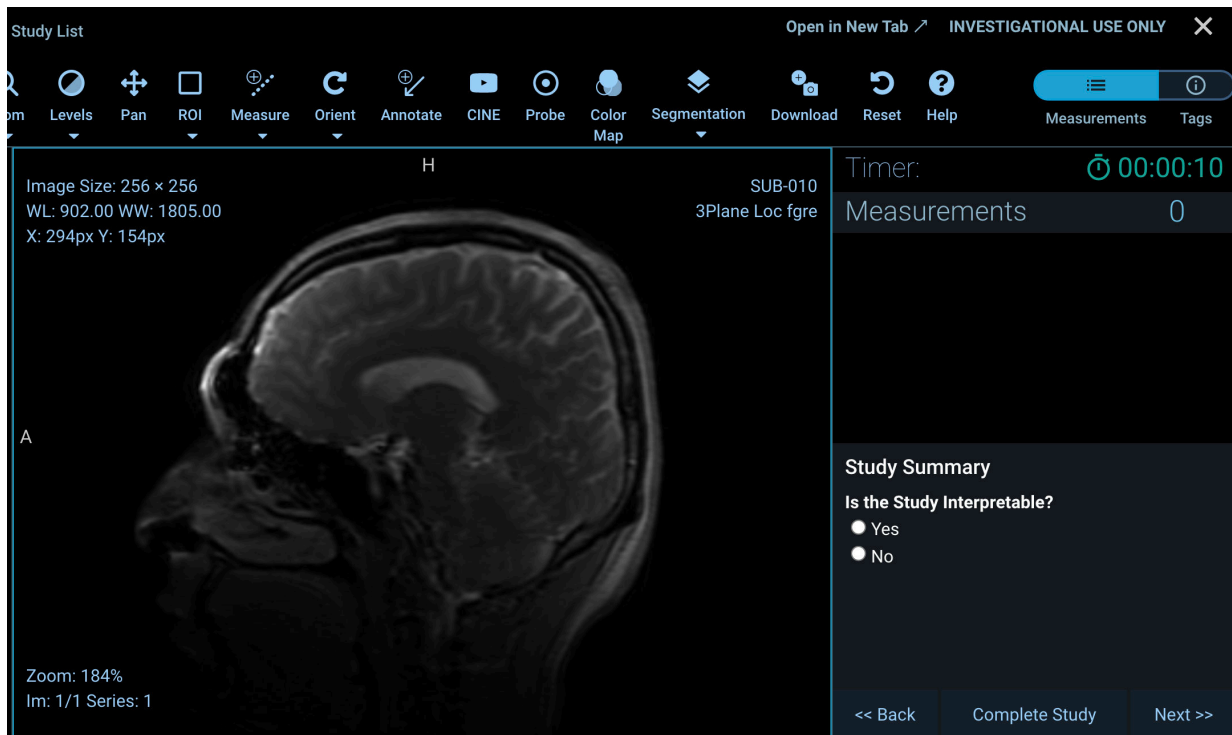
Study List

Open in New Tab ↗ INVESTIGATIONAL USE ONLY ✕

om Levels Pan ROI Measure Orient Annotate CINE Probe Color Map Segmentation Download Reset Help

Measurements Tags

H

Image Size: 256 × 256
WL: 902.00 WW: 1805.00
X: 294px Y: 154px

SUB-010
3Plane Loc fgre

A

Zoom: 184%
Im: 1/1 Series: 1

Timer: 00:00:10

Measurements 0

Study Summary

Is the Study Interpretable?

Yes

No

<< Back Complete Study Next >>